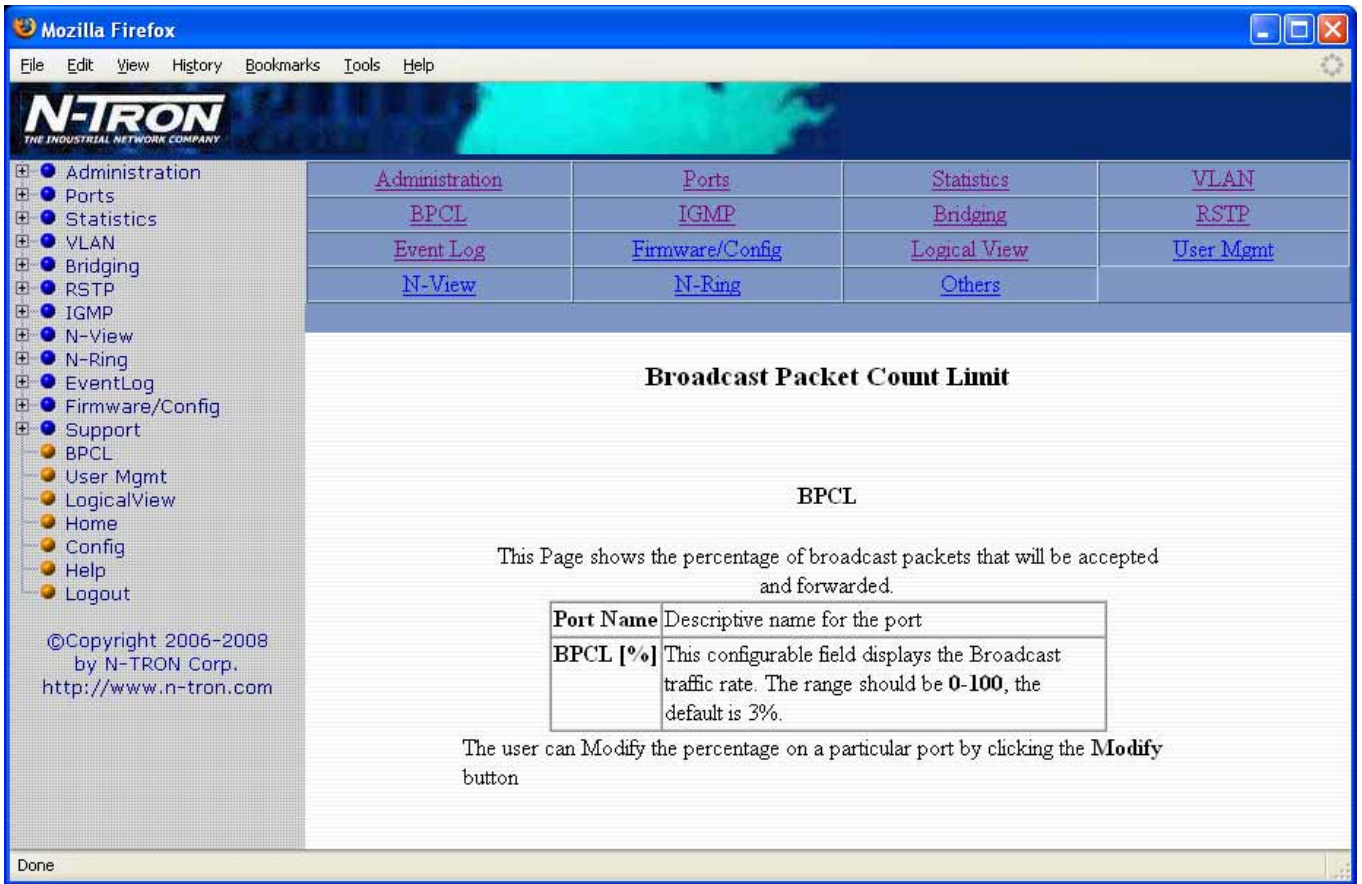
Mozilla Firefox

File Edit View History Bookmarks Tools Help

N-TRON
THE INDUSTRIAL NETWORK COMPANY

Administration
Ports
Statistics
VLAN
Bridging
RSTP
IGMP
N-View
N-Ring
EventLog
Firmware/Config
Support
BPCL
User Mgmt
LogicalView
Home
Config
Help
Logout

©Copyright 2006-2008 by N-TRON Corp. http://www.n-tron.com

| Administration | Ports | Statistics | VLAN |
|---|---|---|---|
| BPCL | IGMP | Bridging | RSTP |
| Event Log | Firmware/Config | Logical View | User Mgmt |
| N-View | N-Ring | Others | |

Broadcast Packet Count Limit

BPCL

This Page shows the percentage of broadcast packets that will be accepted and forwarded.

| Port Name | Descriptive name for the port |
|---|---|
| BPCL [%] | This configurable field displays the Broadcast traffic rate. The range should be **0-100**, the default is 3%. |

The user can Modify the percentage on a particular port by clicking the **Modify** button

Done